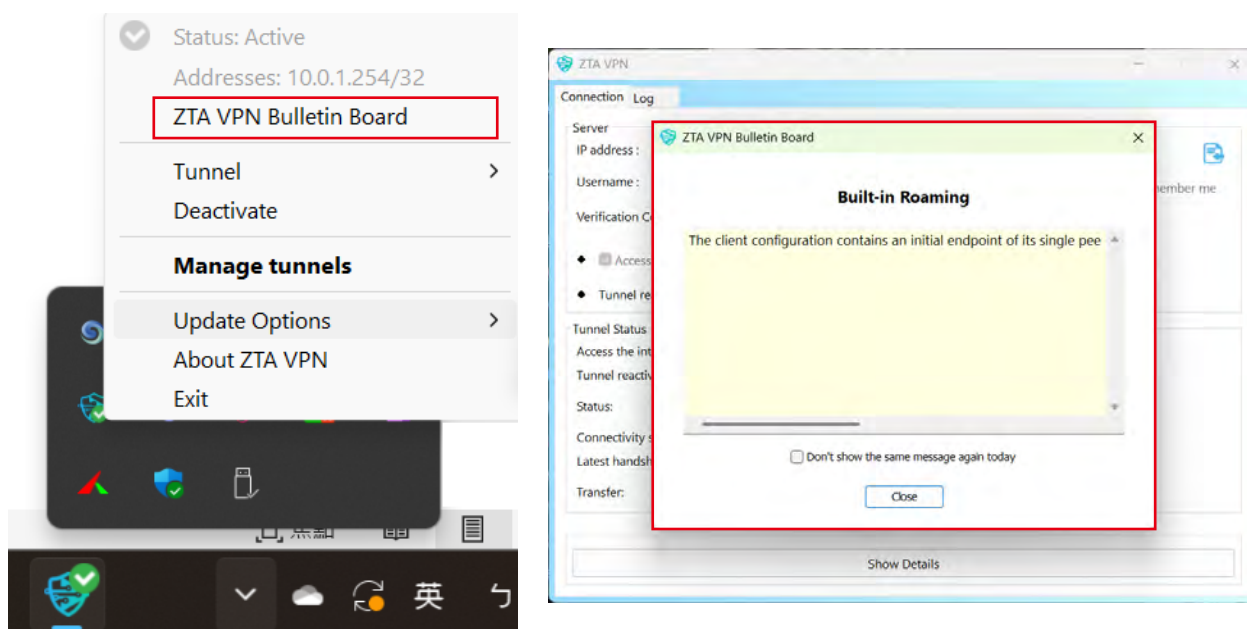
Status: Active
Addresses: 10.0.1.254/32
ZTA VPN Bulletin Board
Tunnel
Deactivate
Manage tunnels
Update Options
About ZTA VPN
Exit

英

ZTA VPN
Connection Log
Server
IP address :
Username :
Verification C
Access
Tunnel re
nember me
Tunnel Status
Access the int
Tunnel reactiv
Status:
Connectivity s
Latest handsh
Transfer:

ZTA VPN Bulletin Board
Built-in Roaming
The client configuration contains an initial endpoint of its single pee
Don't show the same message again today
Close

Show Details